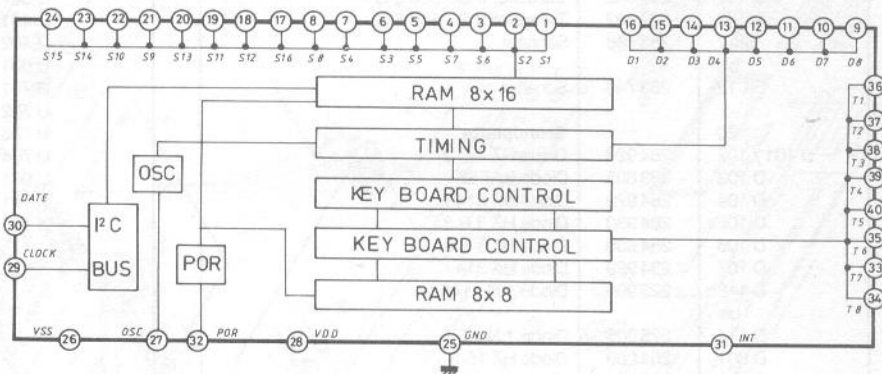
24 23 22 21 20 19 18 17 8 7 6 5 4 3 2 1
S15 S14 S10 S9 S13 S11 S12 S16 S8 S4 S3 S5 S7 S6 S2 S1
16 15 14 13 12 11 10 9
D1 D2 D3 D4 D5 D6 D7 D8
RAM 8x16
TIMING
OSC
KEY BOARD CONTROL
KEY BOARD CONTROL
RAM 8x8
POR
$I^2C$
BUS
DATE
30
CLOCK
29
36 T1
37 T2
38 T3
39 T4
40 T5
35 T6
33 T7
34 T8
VSS 26
OSC 27
POR 32
VDD 28
GND 25
31 INT